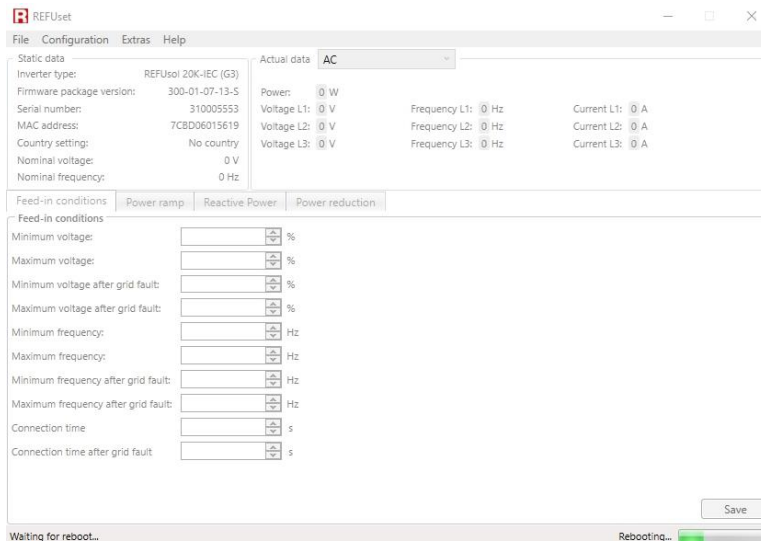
REFUset

File Configuration Extras Help

Static data
Inverter type: REFUsol 20K-IEC (G3)
Firmware package version: 300-01-07-13-S
Serial number: 310005553
MAC address: 7CBD06015619
Country setting: No country
Nominal voltage: 0 V
Nominal frequency: 0 Hz

Actual data AC

Power: 0 W
Voltage L1: 0 V Frequency L1: 0 Hz Current L1: 0 A
Voltage L2: 0 V Frequency L2: 0 Hz Current L2: 0 A
Voltage L3: 0 V Frequency L3: 0 Hz Current L3: 0 A

Feed-in conditions | Power ramp | Reactive Power | Power reduction

Feed-in conditions
Minimum voltage: %
Maximum voltage: %
Minimum voltage after grid fault: %
Maximum voltage after grid fault: %
Minimum frequency: Hz
Maximum frequency: Hz
Minimum frequency after grid fault: Hz
Maximum frequency after grid fault: Hz
Connection time s
Connection time after grid fault s

Save

Waiting for reboot...

Rebooting...